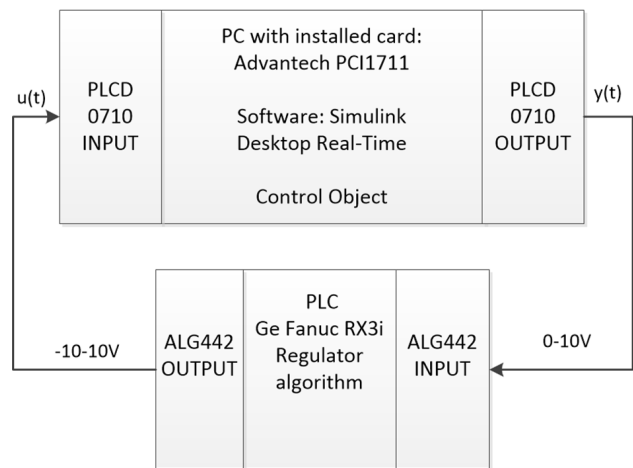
u(t)

PLCD
0710
INPUT

PC with installed card:
Advantech PCI1711

Software: Simulink
Desktop Real-Time

Control Object

PLCD
0710
OUTPUT

y(t)

-10-10V

ALG442
OUTPUT

PLC
Ge Fanuc RX3i
Regulator
algorithm

ALG442
INPUT

0-10V